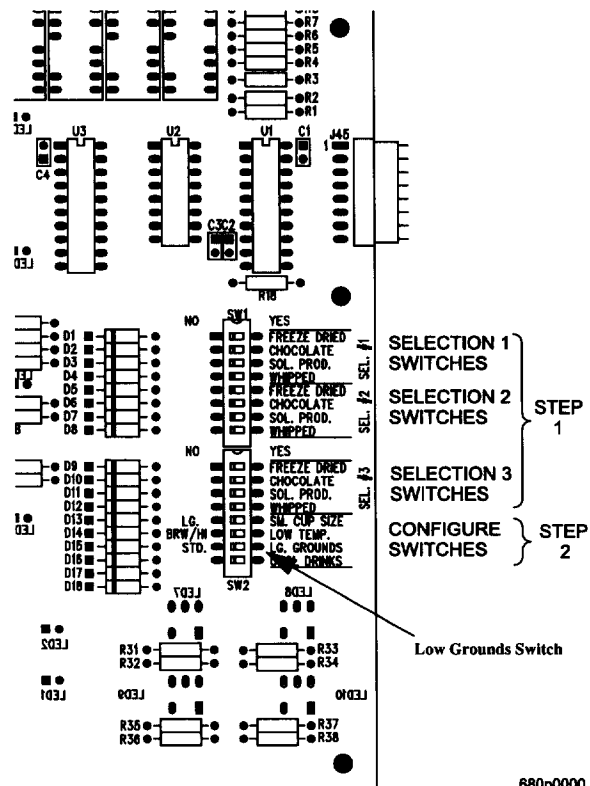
R7
R6
R5
R4
R3
R2
R1
LED3
U3
U2
U1
C1
J45
1
C4
C3C2
LED
R18
NO
SW1
YES
FREEZE DRIED
CHOCOLATE
SOL. PROD.
WHIPPED
SEL. #1
FREEZE DRIED
CHOCOLATE
SOL. PROD.
WHIPPED
SEL. #2
D1
D2
D3
D4
D5
D6
D7
D8
NO
YES
FREEZE DRIED
CHOCOLATE
SOL. PROD.
WHIPPED
SEL. #3
D9
D10
D11
D12
D13
D14
D15
D16
D17
D18
LG.
BRW/HI
STD.
SM. CUP SIZE
LOW TEMP.
LG. GROUNDS
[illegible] DRINKS
SW2
SELECTION 1 SWITCHES
SELECTION 2 SWITCHES
SELECTION 3 SWITCHES
STEP 1
CONFIGURE SWITCHES
STEP 2
LED7
LED8
LED2
R31
R32
R33
R34
LED1
LED9
LED10
R35
R36
R37
R38
Low Grounds Switch
680p0000